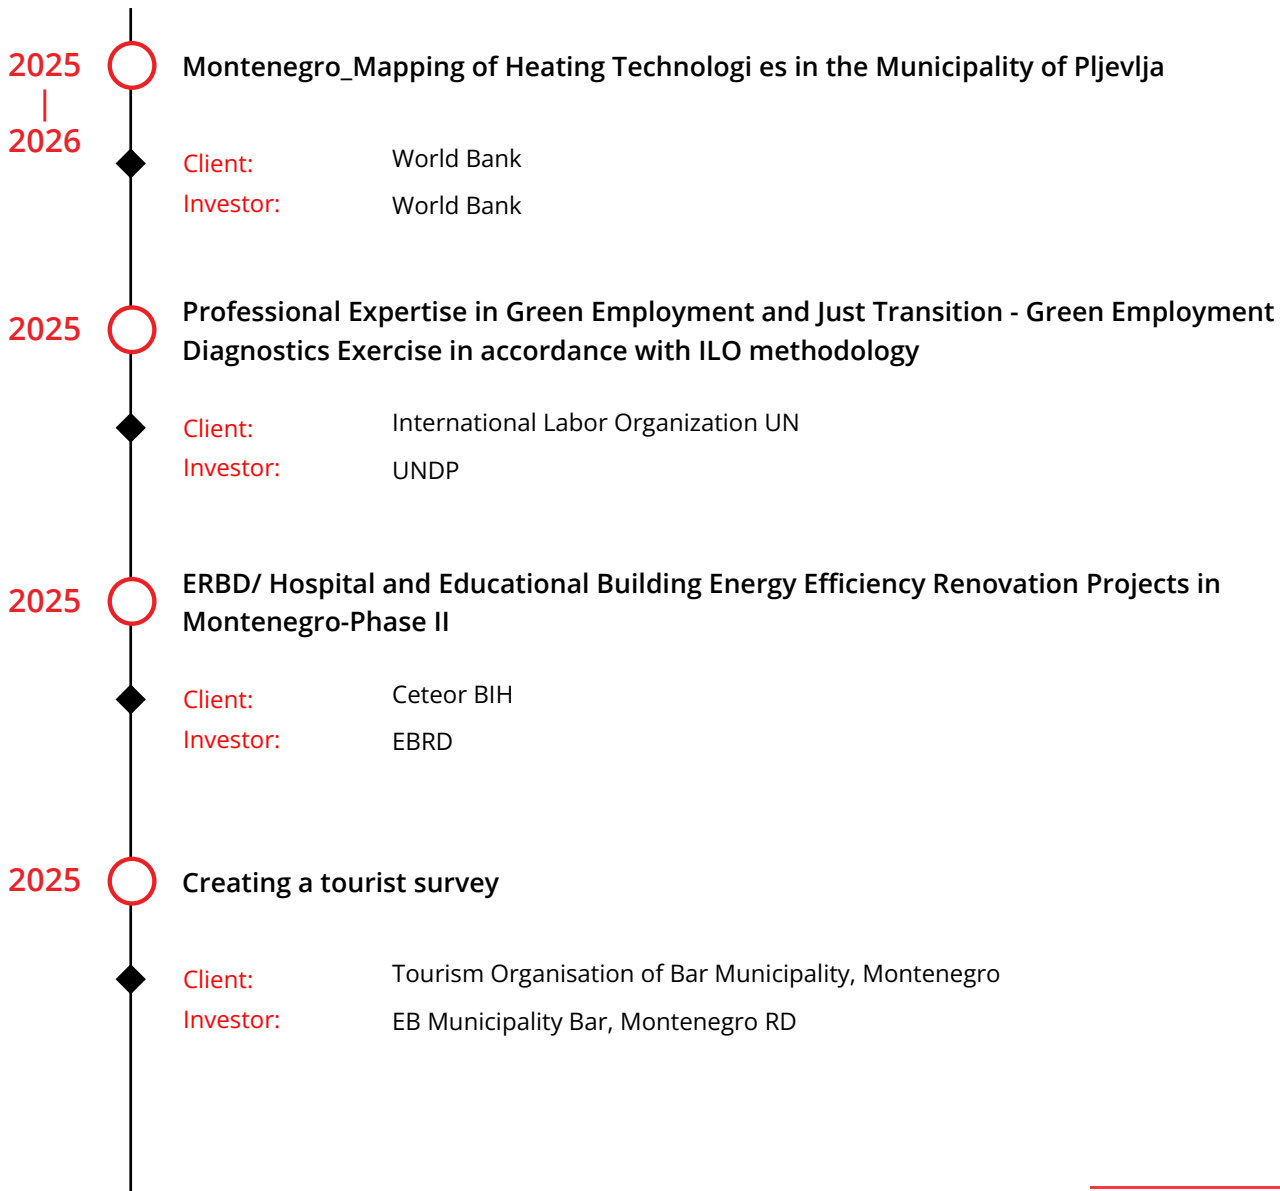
2025
|
2026

Montenegro_Mapping of Heating Technologi es in the Municipality of Pljevlja

Client: World Bank
Investor: World Bank

2025

Professional Expertise in Green Employment and Just Transition - Green Employment Diagnostics Exercise in accordance with ILO methodology

Client: International Labor Organization UN
Investor: UNDP

2025

ERBD/ Hospital and Educational Building Energy Efficiency Renovation Projects in Montenegro-Phase II

Client: Ceteor BIH
Investor: EBRD

2025

Creating a tourist survey

Client: Tourism Organisation of Bar Municipality, Montenegro
Investor: EB Municipality Bar, Montenegro RD